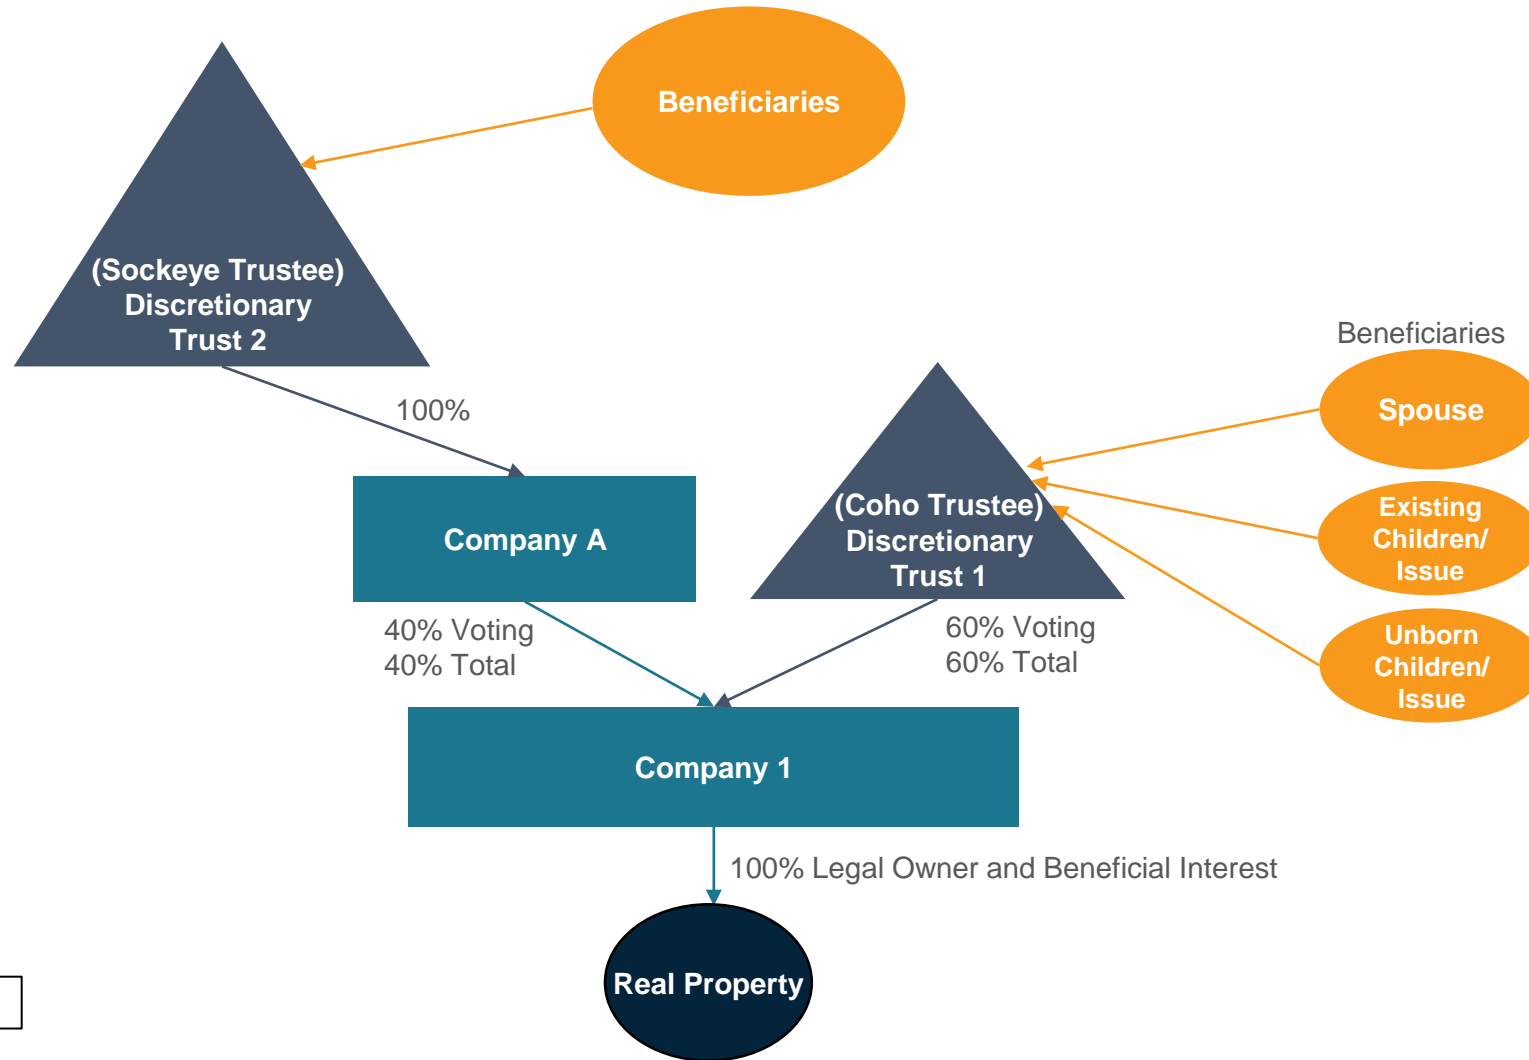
Beneficiaries

(Sockeye Trustee) Discretionary Trust 2

100%

Beneficiaries

Spouse

Existing Children/ Issue

Unborn Children/ Issue

Company A

(Coho Trustee) Discretionary Trust 1

40% Voting
40% Total

60% Voting
60% Total

Company 1

100% Legal Owner and Beneficial Interest

Real Property